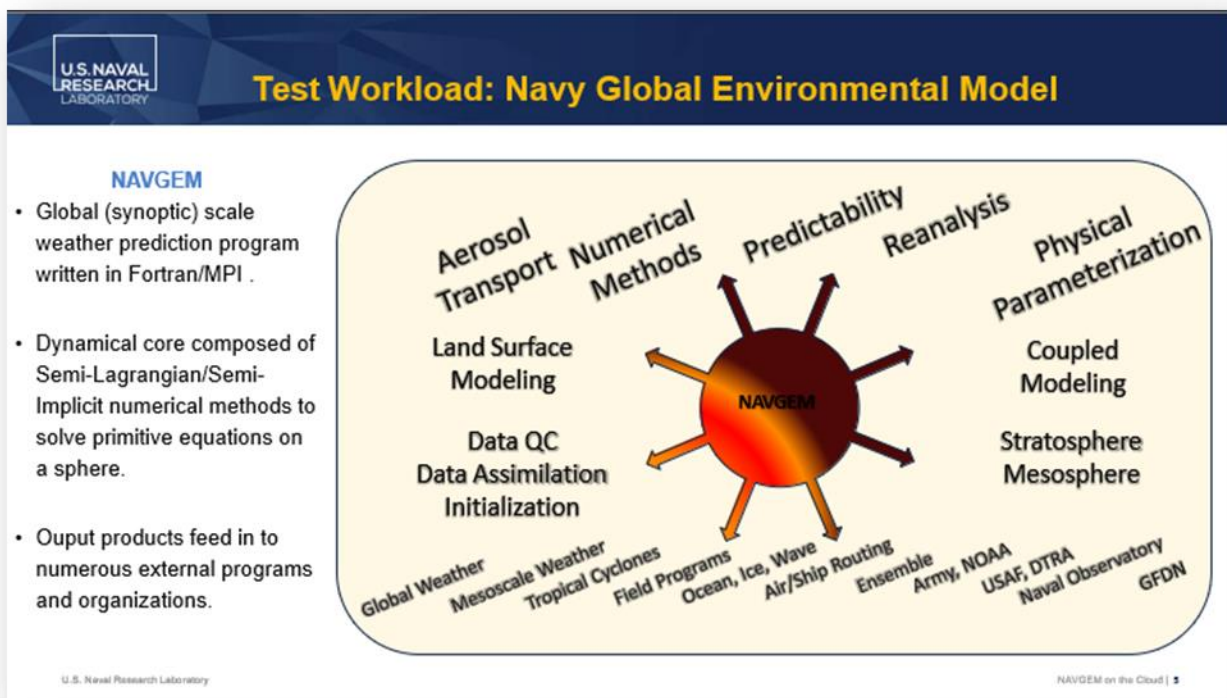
U.S. NAVAL RESEARCH LABORATORY

Test Workload: Navy Global Environmental Model

NAVGEM

• Global (synoptic) scale weather prediction program written in Fortran/MPI .

• Dynamical core composed of Semi-Lagrangian/Semi-Implicit numerical methods to solve primitive equations on a sphere.

• Ouput products feed in to numerous external programs and organizations.

Aerosol Transport

Numerical Methods

Predictability

Reanalysis

Physical Parameterization

Land Surface Modeling

Coupled Modeling

NAVGEM

Data QC Data Assimilation Initialization

Stratosphere Mesosphere

Global Weather

Mesoscale Weather

Tropical Cyclones

Field Programs

Ocean, Ice, Wave

Air/Ship Routing

Ensemble

Army, NOAA

USAF, DTRA

Naval Observatory

GFDN

U.S. Naval Research Laboratory

NAVGEM on the Cloud | 3